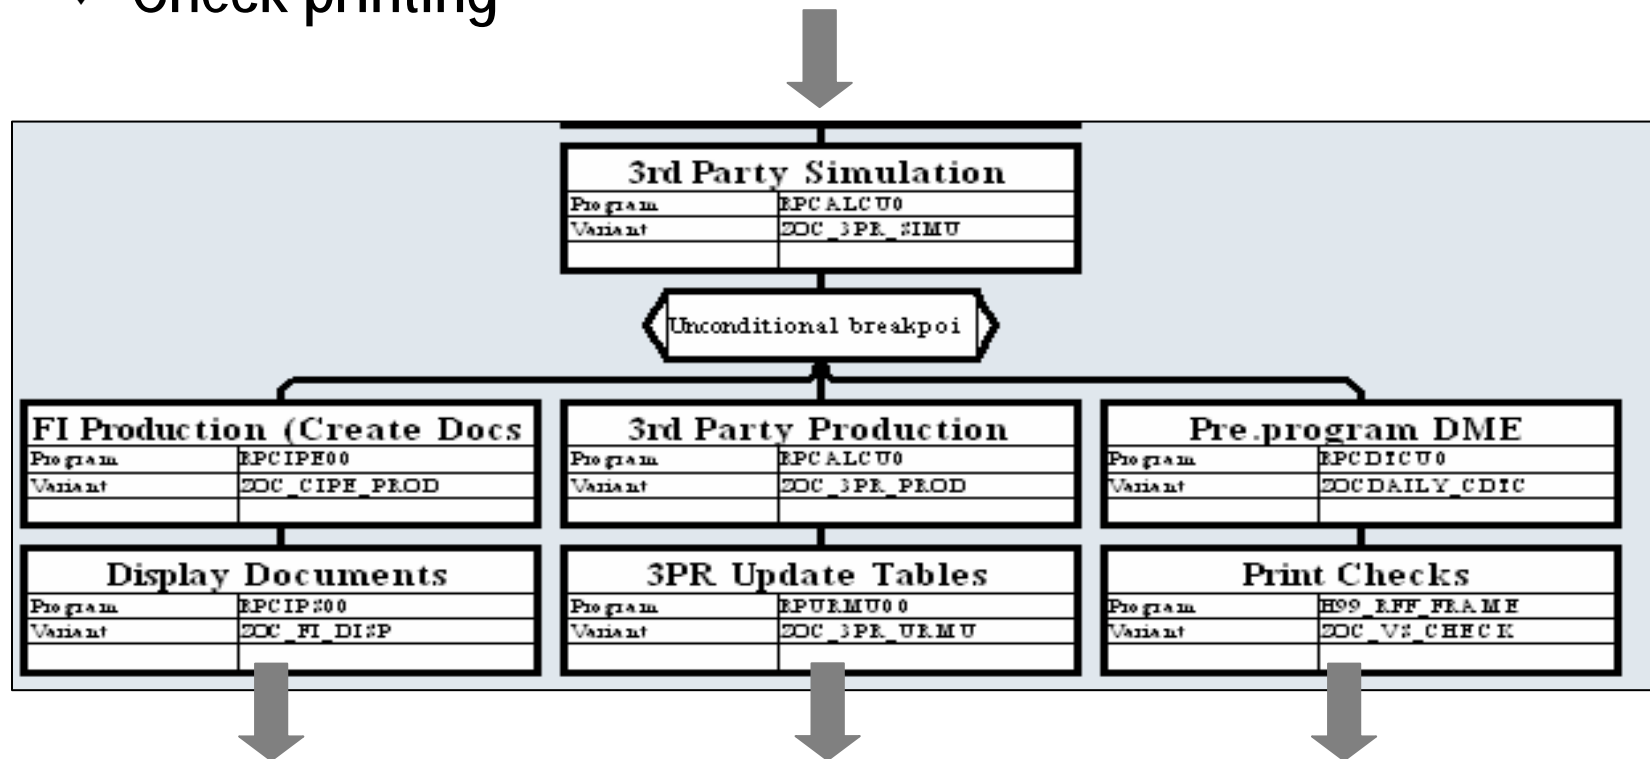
Check printing

3rd Party Simulation

| Program | RPCALCU0 |
|---|---|
| Variant | ZOC_3PR_SIMU |
| | |

Unconditional breakpoi

FI Production (Create Docs

| Program | RPCIPE00 |
|---|---|
| Variant | ZOC_CIPE_PROD |
| | |

3rd Party Production

| Program | RPCALCU0 |
|---|---|
| Variant | ZOC_3PR_PROD |
| | |

Pre.program DME

| Program | RPCDTCU0 |
|---|---|
| Variant | ZOCDAILY_CDTC |
| | |

Display Documents

| Program | RPCIPS00 |
|---|---|
| Variant | ZOC_FI_DISP |
| | |

3PR Update Tables

| Program | RPURMU00 |
|---|---|
| Variant | ZOC_3PR_URMU |
| | |

Print Checks

| Program | H99_RFF_FRAME |
|---|---|
| Variant | ZOC_VS_CHECK |
| | |